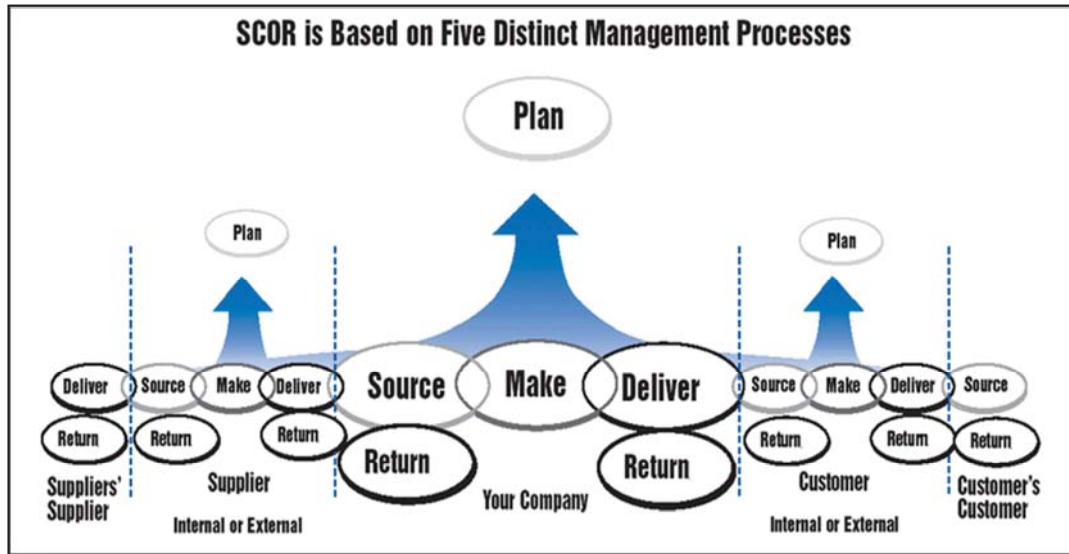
SCOR is Based on Five Distinct Management Processes

Plan

Plan

Plan

Deliver
Return
Suppliers' Supplier

Source
Make
Deliver
Return
Return
Supplier
Internal or External

Source
Make
Deliver
Return
Return
Your Company

Source
Make
Deliver
Return
Return
Customer
Internal or External

Source
Return
Customer's Customer